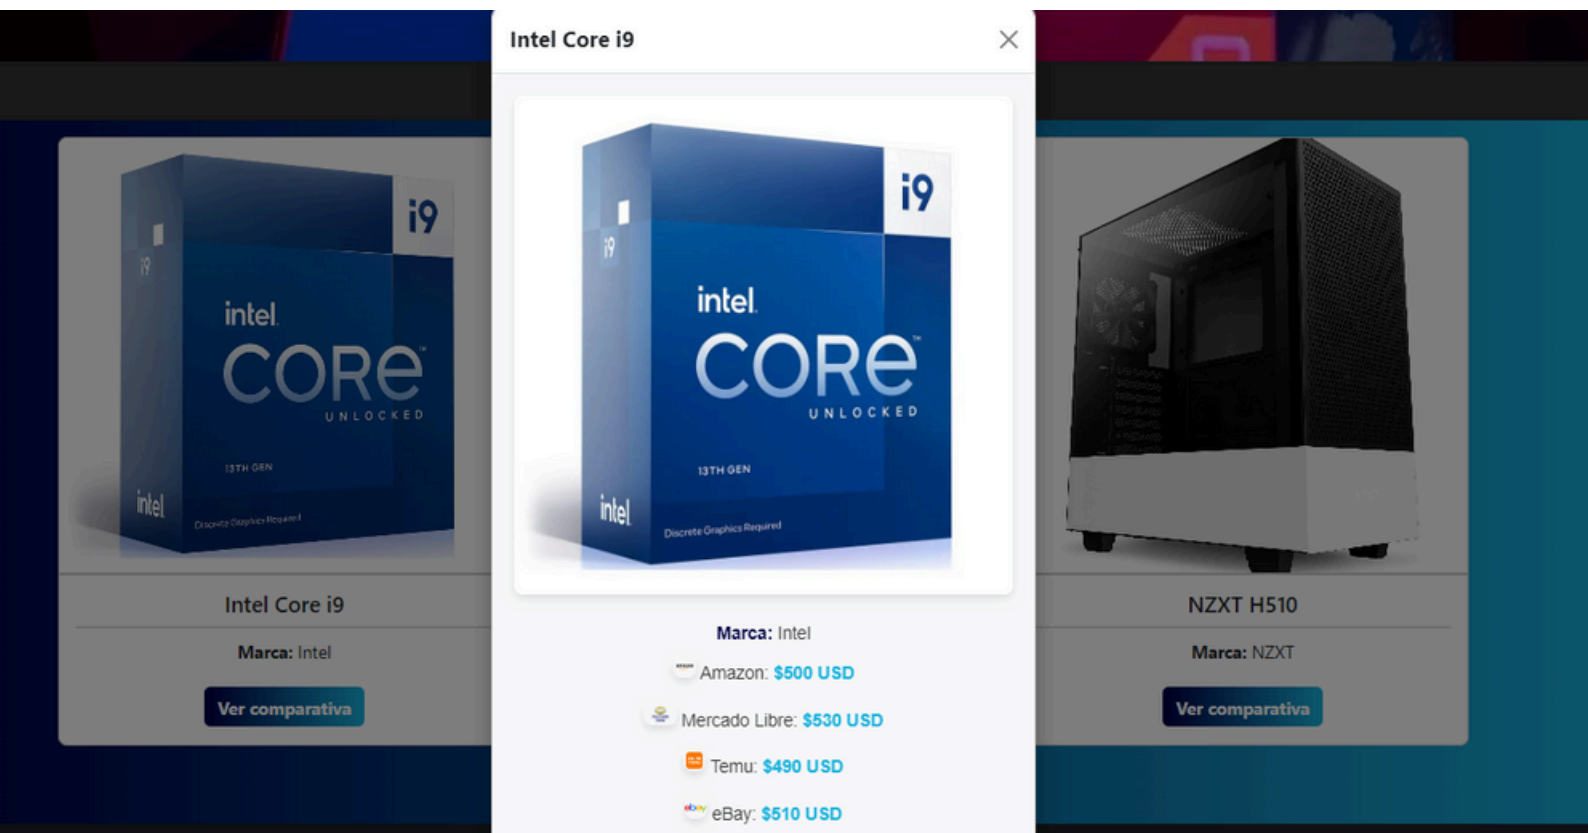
Intel Core i9

i9
i9
intel
CORE
UNLOCKED
13TH GEN
intel
Discrete Graphics Required

Intel Core i9

Marca: Intel

Ver comparativa

i9
i9
intel
CORE
UNLOCKED
13TH GEN
intel
Discrete Graphics Required

Marca: Intel

Amazon: $500 USD

Mercado Libre: $530 USD

Temu: $490 USD

eBay: $510 USD

NZXT H510

Marca: NZXT

Ver comparativa